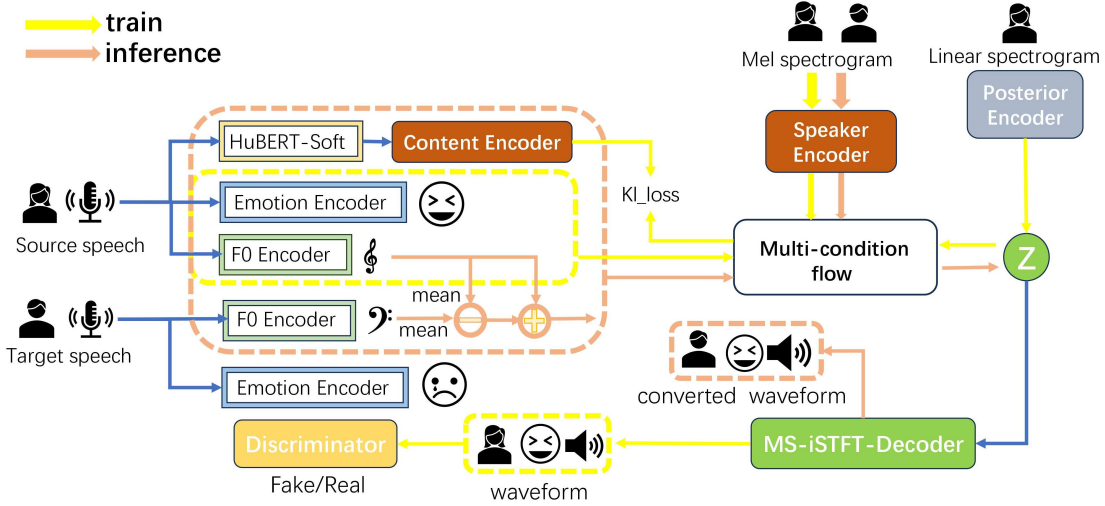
train
inference

Mel spectrogram

Linear spectrogram

Posterior Encoder

HuBERT-Soft

Content Encoder

Speaker Encoder

Kl_loss

Emotion Encoder

Source speech

F0 Encoder

Multi-condition flow

Z

mean

F0 Encoder

mean

Target speech

Emotion Encoder

converted waveform

Discriminator

MS-iSTFT-Decoder

Fake/Real

waveform